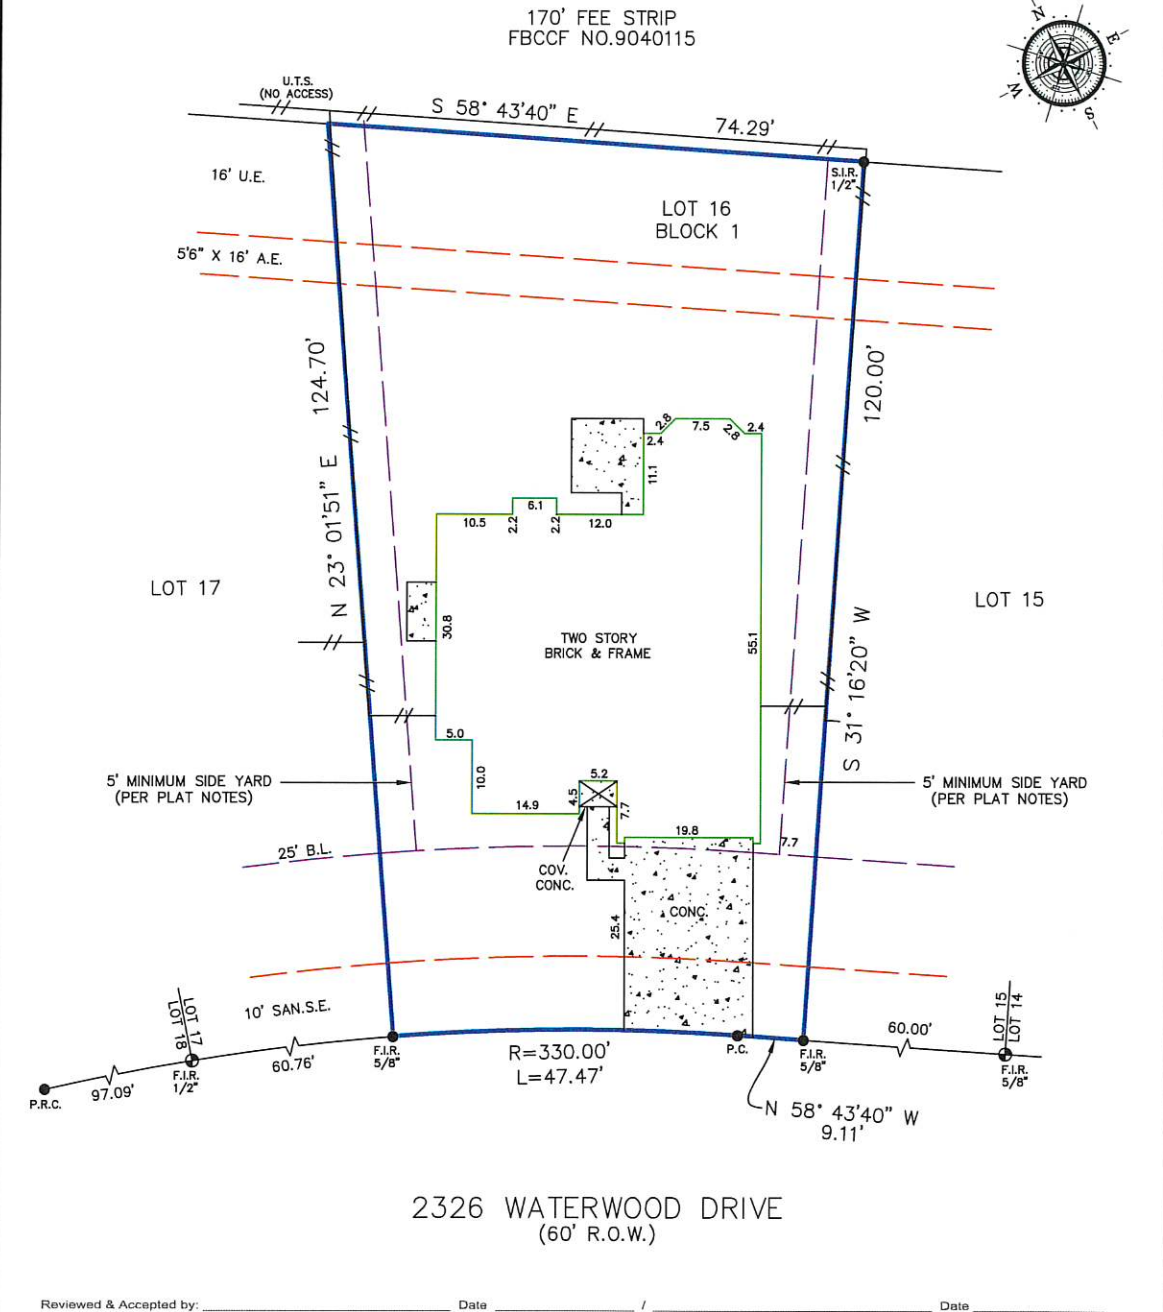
170' FEE STRIP
FBCCF NO.9040115

N E S W

U.T.S. (NO ACCESS)

S 58° 43'40" E 74.29'

S.I.R. 1/2"

16' U.E.

LOT 16
BLOCK 1

5'6" X 16' A.E.

124.70'

N 23° 01'51" E

120.00'

S 31° 16'20" W

2.8 7.5 2.8 2.4 2.4 11.1

10.5 2.2 6.1 2.2 12.0

LOT 17

30.8

TWO STORY
BRICK & FRAME

55.1

LOT 15

5.0

10.0

5' MINIMUM SIDE YARD (PER PLAT NOTES)

5' MINIMUM SIDE YARD (PER PLAT NOTES)

5.2

14.9 4.5 7.7

19.8 7.7

25' B.L.

COV. CONC.

CONC.

25.4

10' SAN.S.E.

LOT 17 LOT 18

LOT 15 LOT 14

60.76'

F.I.R. 5/8"

R=330.00'
L=47.47'

P.C.

F.I.R. 5/8"

60.00'

F.I.R. 5/8"

P.R.C.

97.09'

F.I.R. 1/2"

N 58° 43'40" W
9.11'

2326 WATERWOOD DRIVE
(60' R.O.W.)

Reviewed & Accepted by: ______ Date ______ / ______ Date ______